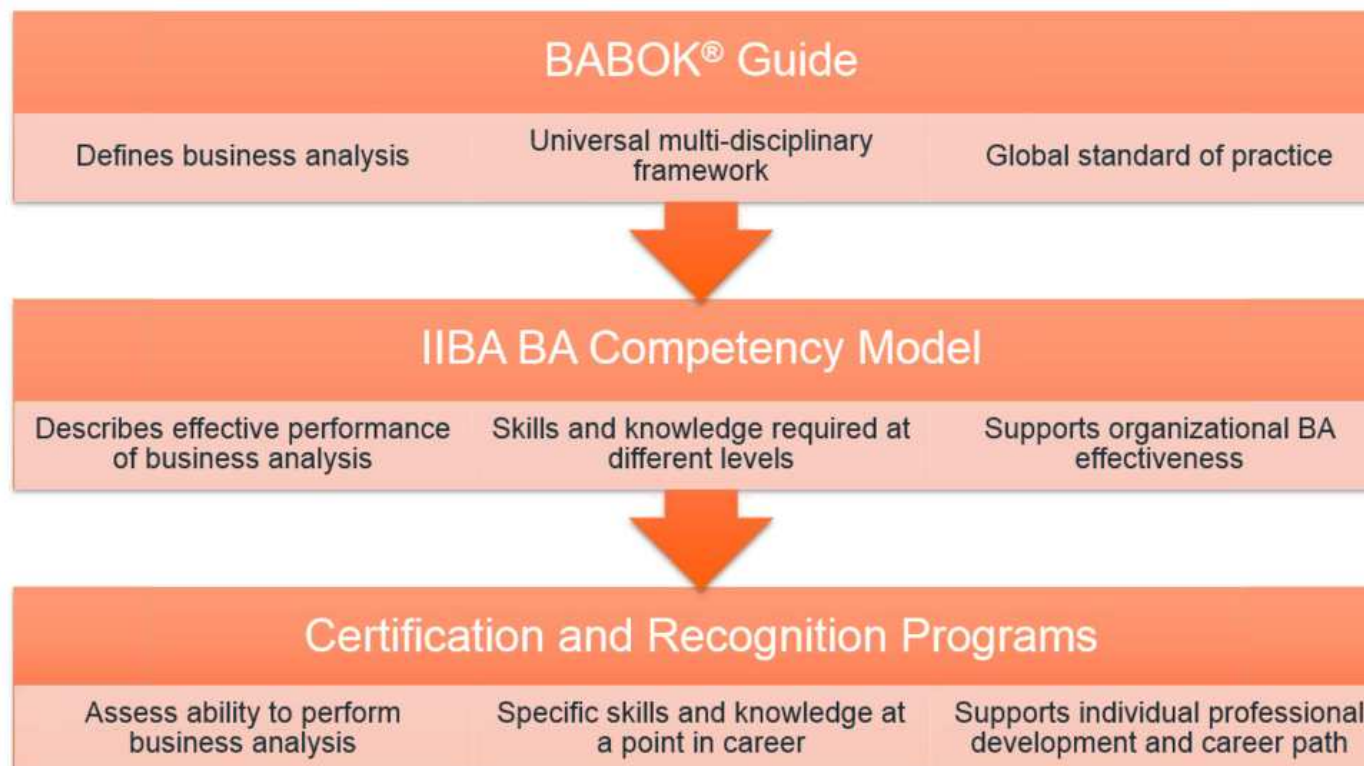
BABOK® Guide

Defines business analysis

Universal multi-disciplinary framework

Global standard of practice

IIBA BA Competency Model

Describes effective performance of business analysis

Skills and knowledge required at different levels

Supports organizational BA effectiveness

Certification and Recognition Programs

Assess ability to perform business analysis

Specific skills and knowledge at a point in career

Supports individual professional development and career path